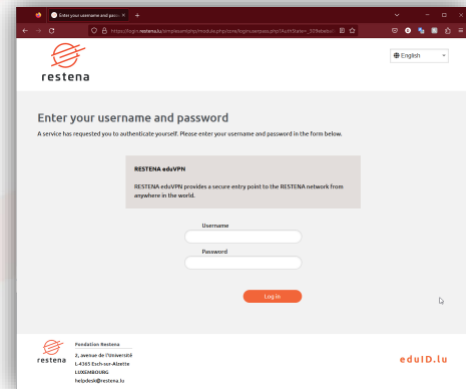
Enter your username and passw ×

https://login.restena.lu/simplesaml/module.php/core/loginuserpass.php?AuthState=...

restena

English

Enter your username and password

A service has requested you to authenticate yourself. Please enter your username and password in the form below.

RESTENA eduVPN

RESTENA eduVPN provides a secure entry point to the RESTENA network from anywhere in the world.

Username

Password

Log in

restena

Fondation Restena
2, avenue de l'Université
L-4365 Esch-sur-Alzette
LUXEMBOURG
helpdesk@restena.lu

eduID.lu